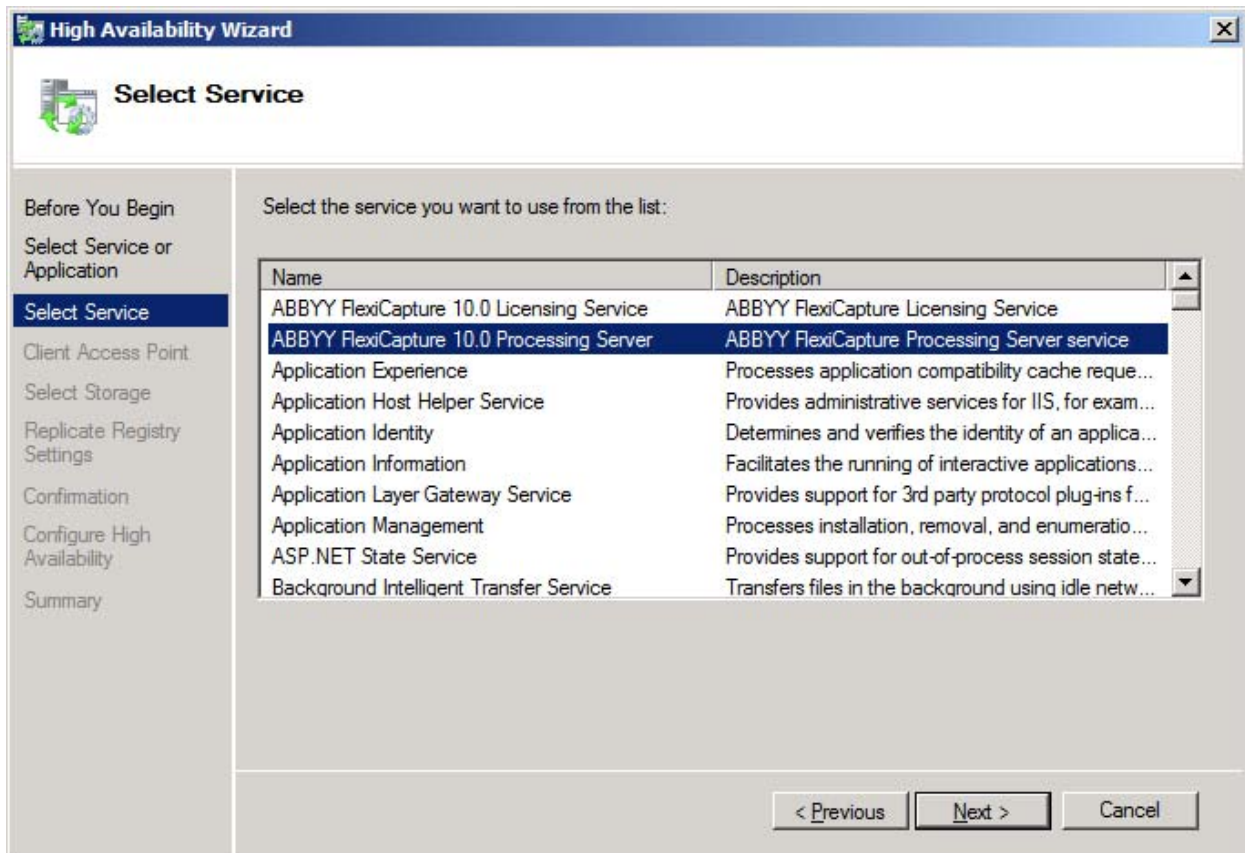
High Availability Wizard

Select Service

Before You Begin
Select Service or Application
Select Service
Client Access Point
Select Storage
Replicate Registry Settings
Confirmation
Configure High Availability
Summary

Select the service you want to use from the list:

| Name | Description |
|---|---|
| ABBYY FlexiCapture 10.0 Licensing Service | ABBYY FlexiCapture Licensing Service |
| ABBYY FlexiCapture 10.0 Processing Server | ABBYY FlexiCapture Processing Server service |
| Application Experience | Processes application compatibility cache reque... |
| Application Host Helper Service | Provides administrative services for IIS, for exam... |
| Application Identity | Determines and verifies the identity of an applica... |
| Application Information | Facilitates the running of interactive applications... |
| Application Layer Gateway Service | Provides support for 3rd party protocol plug-ins f... |
| Application Management | Processes installation, removal, and enumeratio... |
| ASP.NET State Service | Provides support for out-of-process session state... |
| Background Intelligent Transfer Service | Transfers files in the background using idle netw... |

< Previous    Next >    Cancel